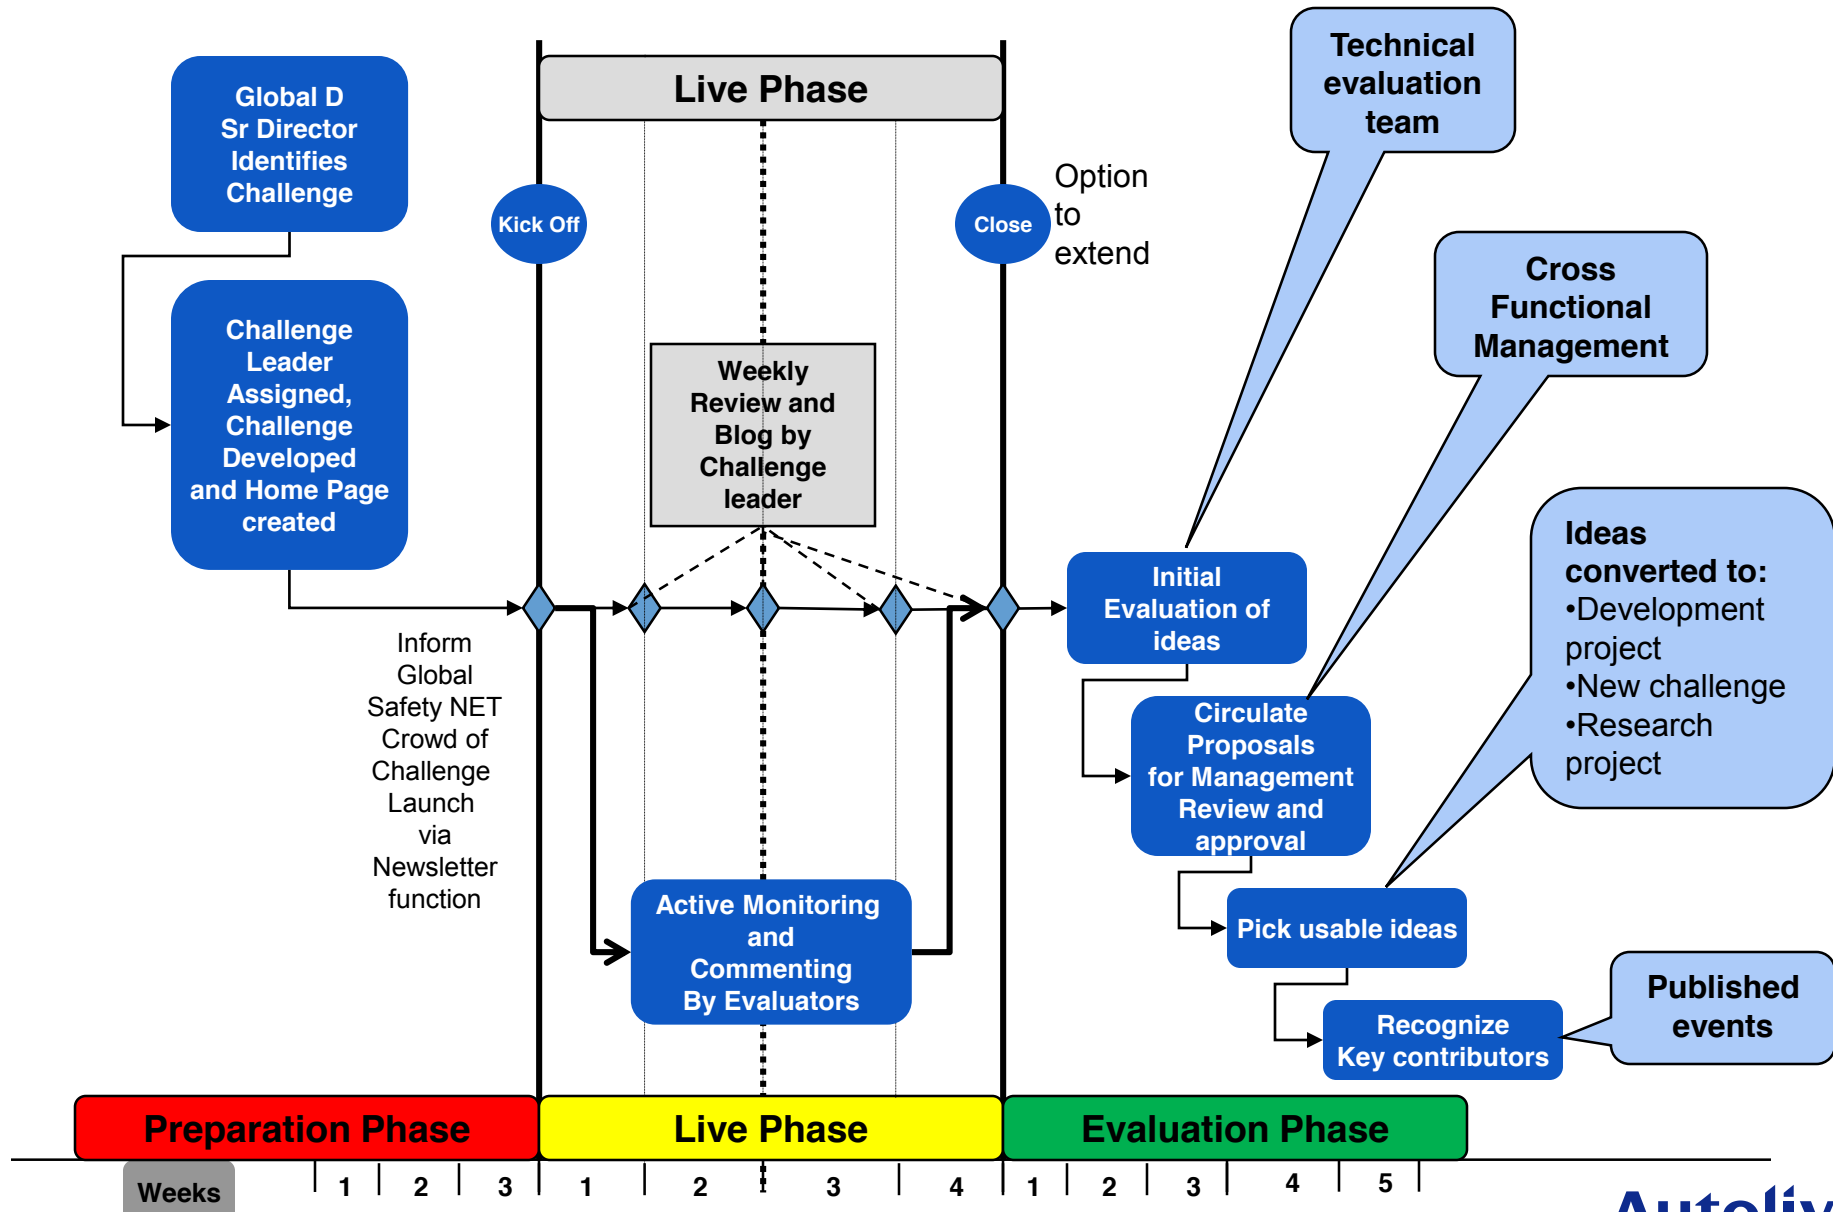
Global D Sr Director Identifies Challenge

Live Phase

Technical evaluation team

Kick Off

Close

Option to extend

Cross Functional Management

Challenge Leader Assigned, Challenge Developed and Home Page created

Weekly Review and Blog by Challenge leader

Ideas converted to:
•Development project
•New challenge
•Research project

Initial Evaluation of ideas

Inform Global Safety NET Crowd of Challenge Launch via Newsletter function

Circulate Proposals for Management Review and approval

Active Monitoring and Commenting By Evaluators

Pick usable ideas

Published events

Recognize Key contributors

Preparation Phase

Live Phase

Evaluation Phase

Weeks

1 2 3 1 2 3 4 1 2 3 4 5

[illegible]